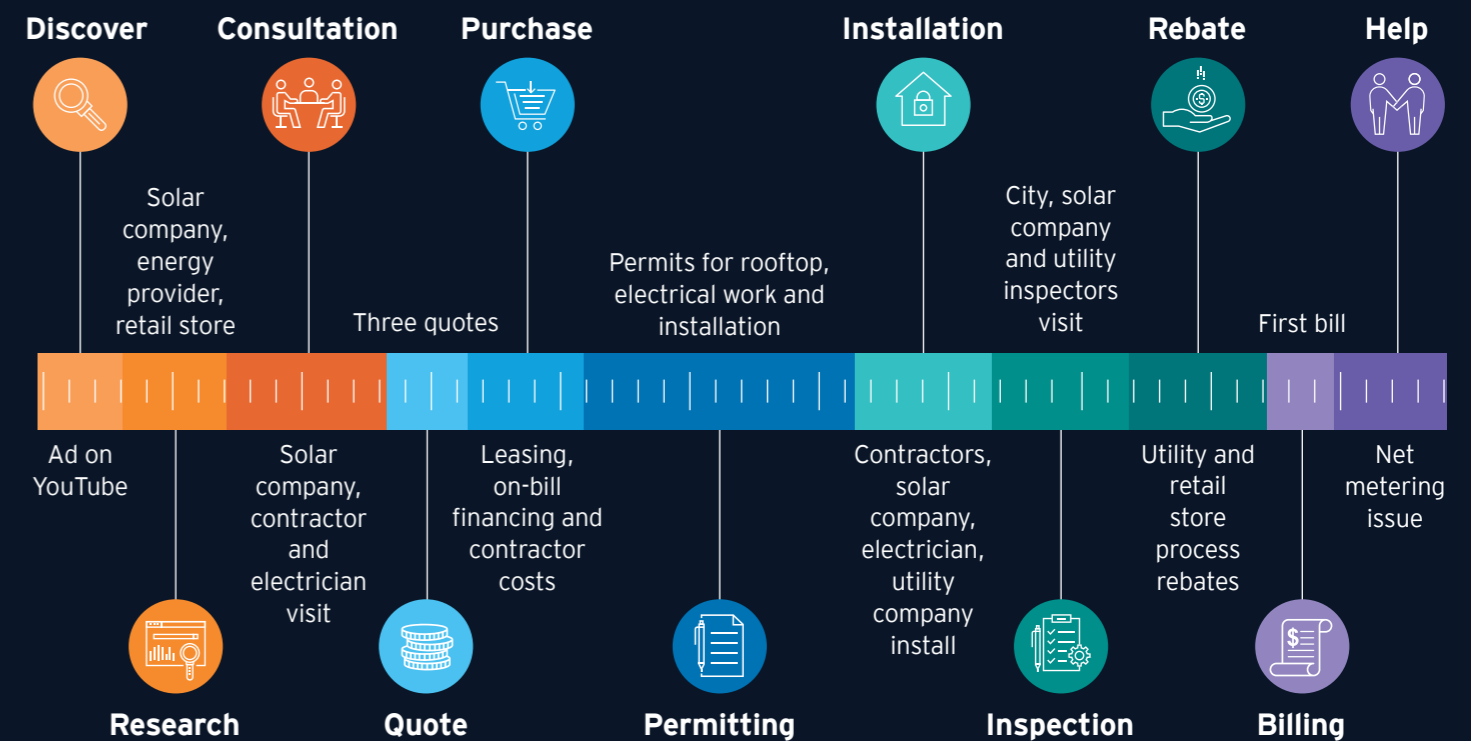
Discover

Ad on YouTube

Research

Solar company, energy provider, retail store

Consultation

Solar company, contractor and electrician visit

Quote

Three quotes

Purchase

Leasing, on-bill financing and contractor costs

Permitting

Permits for rooftop, electrical work and installation

Installation

Contractors, solar company, electrician, utility company install

Inspection

City, solar company and utility inspectors visit

Rebate

Utility and retail store process rebates

Billing

First bill

Help

Net metering issue